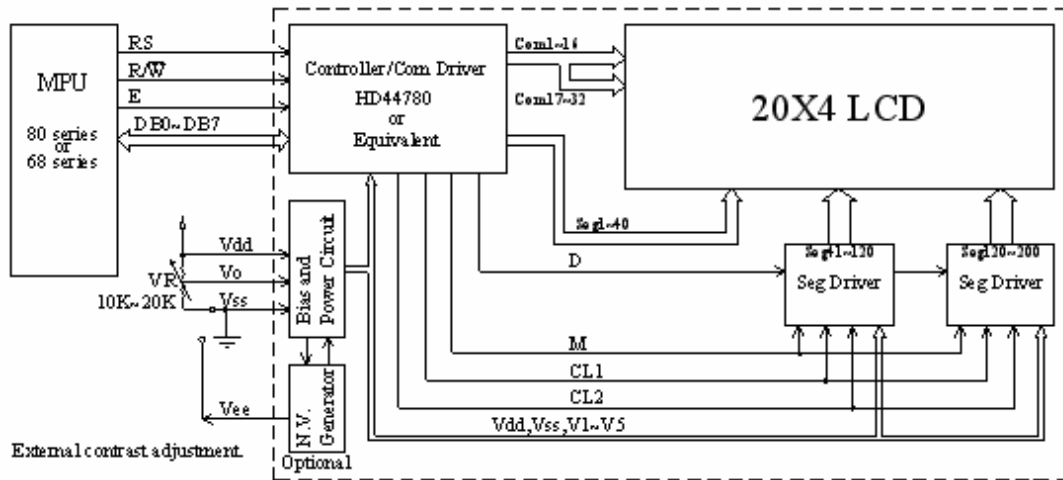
MPU

80 series or 68 series

RS
R/W
E
DB0~DB7

Controller/Com Driver
HD44780 or Equivalent

Com1~16
Com17~32

20X4 LCD

Seg1~40

Vdd
Vo
Vss
VR
10K~20K

Bias and Power Circuit

D

Seg41~120
Seg Driver

Seg120~200
Seg Driver

M
CL1
CL2
Vdd,Vss,V1~V5

Vee

N.V. Generator

Optional

External contrast adjustment.